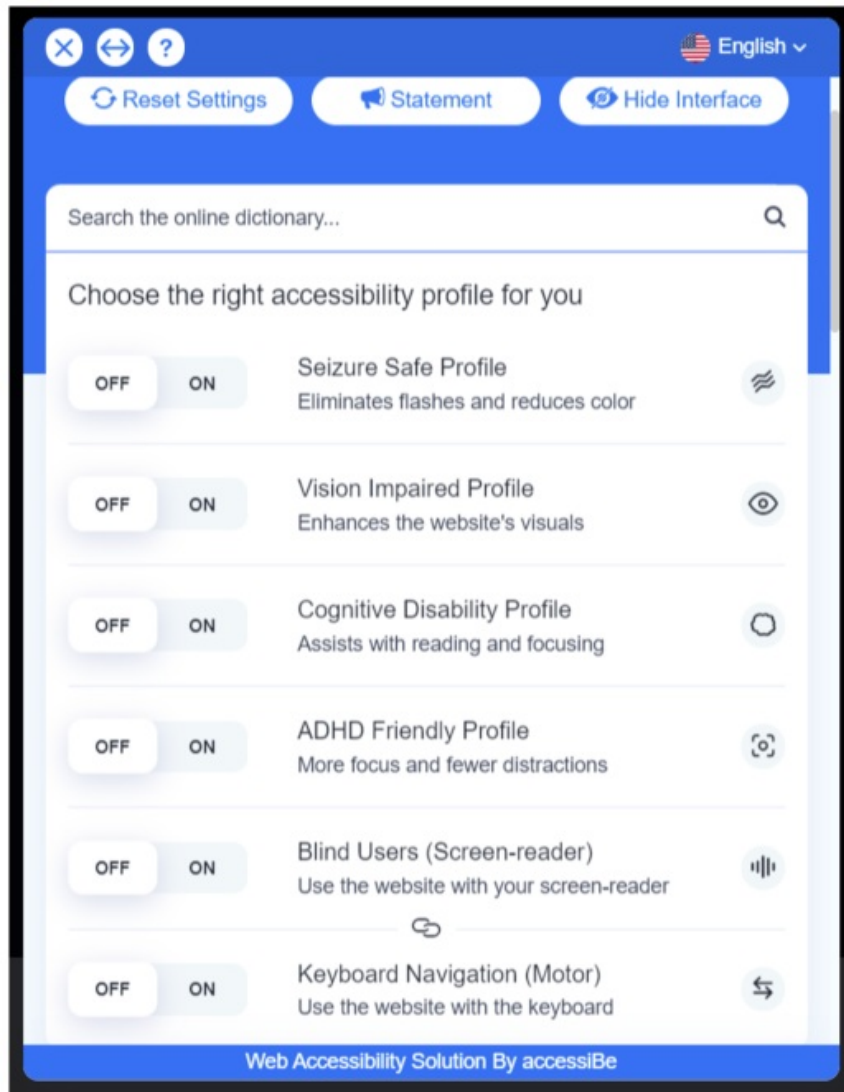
English

Reset Settings

Statement

Hide Interface

Search the online dictionary...

Choose the right accessibility profile for you

OFF ON

Seizure Safe Profile

Eliminates flashes and reduces color

OFF ON

Vision Impaired Profile

Enhances the website's visuals

OFF ON

Cognitive Disability Profile

Assists with reading and focusing

OFF ON

ADHD Friendly Profile

More focus and fewer distractions

OFF ON

Blind Users (Screen-reader)

Use the website with your screen-reader

OFF ON

Keyboard Navigation (Motor)

Use the website with the keyboard

Web Accessibility Solution By accessiBe